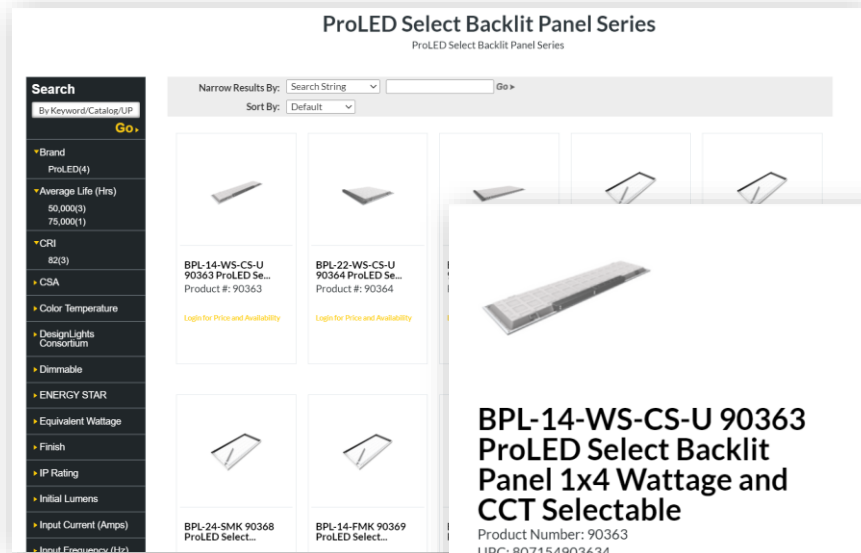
ProLED Select Backlit Panel Series
ProLED Select Backlit Panel Series

Search
By Keyword/Catalog/UP
Go▸

▾Brand
ProLED(4)
▾Average Life (Hrs)
50,000(3)
75,000(1)
▾CRI
82(3)
▸CSA
▸Color Temperature
▸DesignLights Consortium
▸Dimmable
▸ENERGY STAR
▸Equivalent Wattage
▸Finish
▸IP Rating
▸Initial Lumens
▸Input Current (Amps)
▸Input Frequency (Hz)

Narrow Results By: Search String
Go▸
Sort By: Default

BPL-14-WS-CS-U 90363 ProLED Sel...
Product #: 90363
Login for Price and Availability

BPL-22-WS-CS-U 90364 ProLED Se...
Product #: 90364
Login for Price and Availability

BPL-24-SMK 90368 ProLED Select...

BPL-14-FMK 90369 ProLED Select...

BPL-14-WS-CS-U 90363 ProLED Select Backlit Panel 1x4 Wattage and CCT Selectable
Product Number: 90363
UPC: 807154903634